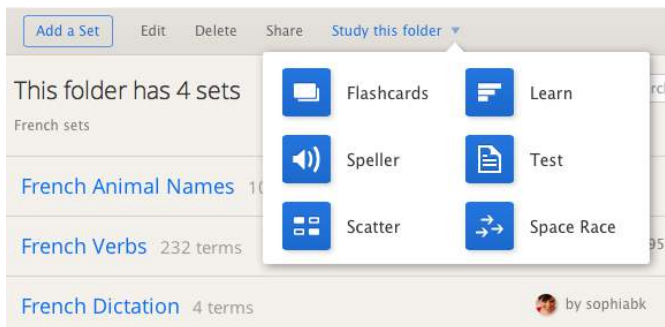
Add a Set Edit Delete Share Study this folder

This folder has 4 sets

French sets

Flashcards Learn

Speller Test

Scatter Space Race

French Animal Names 1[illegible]

French Verbs 232 terms

French Dictation 4 terms

by sophiabk